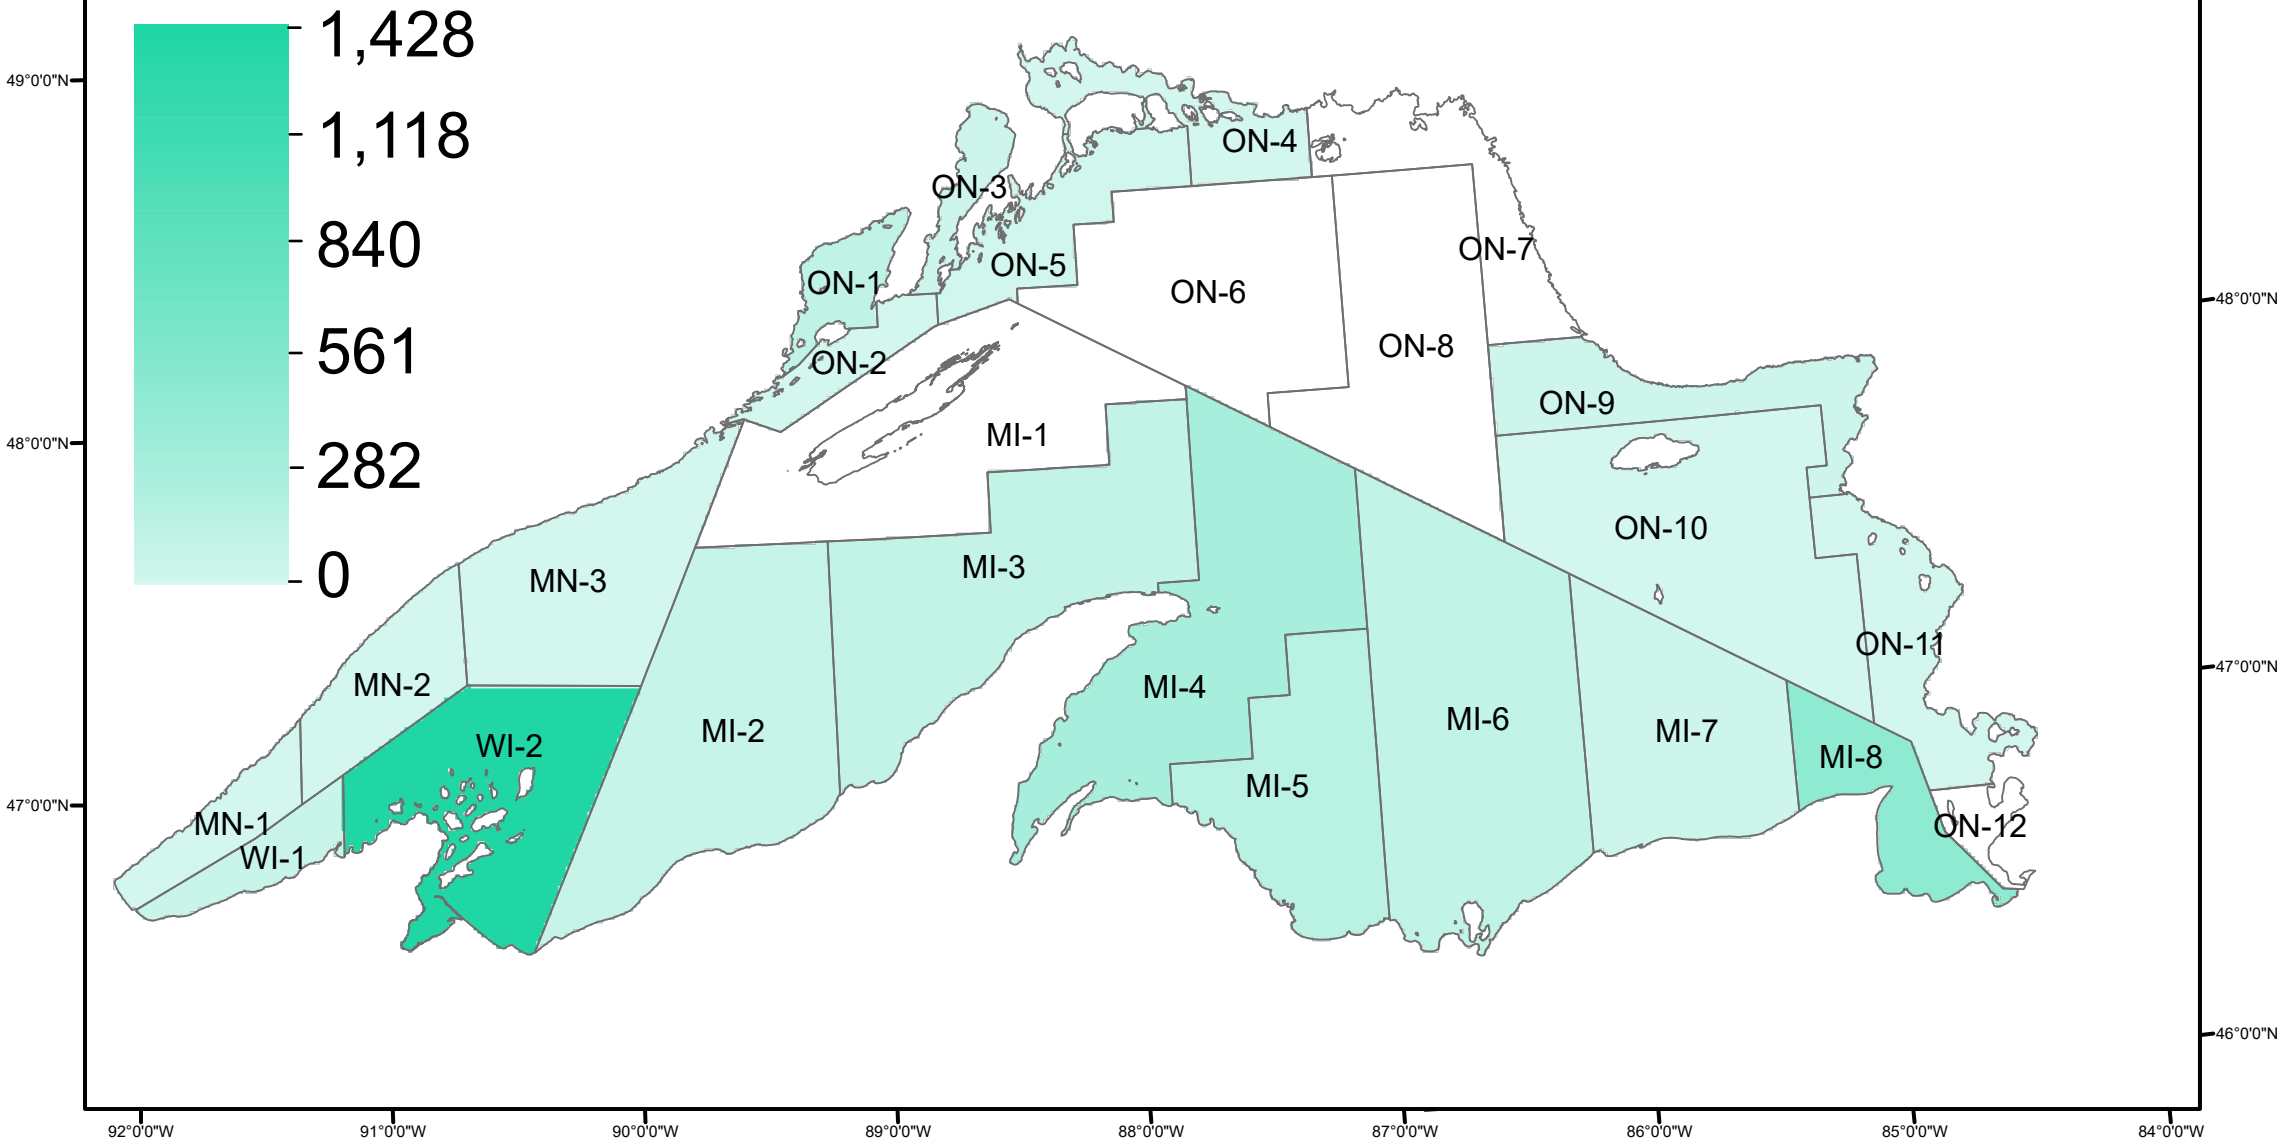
1,428
1,118
840
561
282
0

49°0'0"N
48°0'0"N
47°0'0"N
48°0'0"N
47°0'0"N
46°0'0"N

ON-4
ON-3
ON-7
ON-5
ON-6
ON-1
ON-8
ON-2
ON-9
MI-1
ON-10
MI-3
MN-3
ON-11
MN-2
MI-4
WI-2
MI-2
MI-6
MI-7
MI-8
MI-5
MN-1
ON-12
WI-1

92°0'0"W
91°0'0"W
90°0'0"W
89°0'0"W
88°0'0"W
87°0'0"W
86°0'0"W
85°0'0"W
84°0'0"W